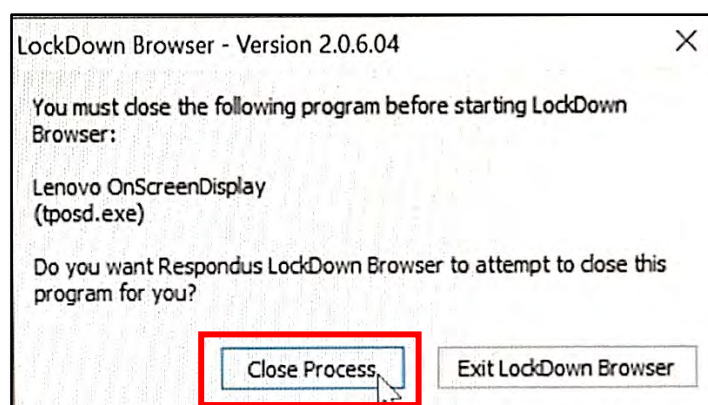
LockDown Browser - Version 2.0.6.04

X

You must close the following program before starting LockDown Browser:

Lenovo OnScreenDisplay
(tposd.exe)

Do you want Respondus LockDown Browser to attempt to close this program for you?

Close Process

Exit LockDown Browser